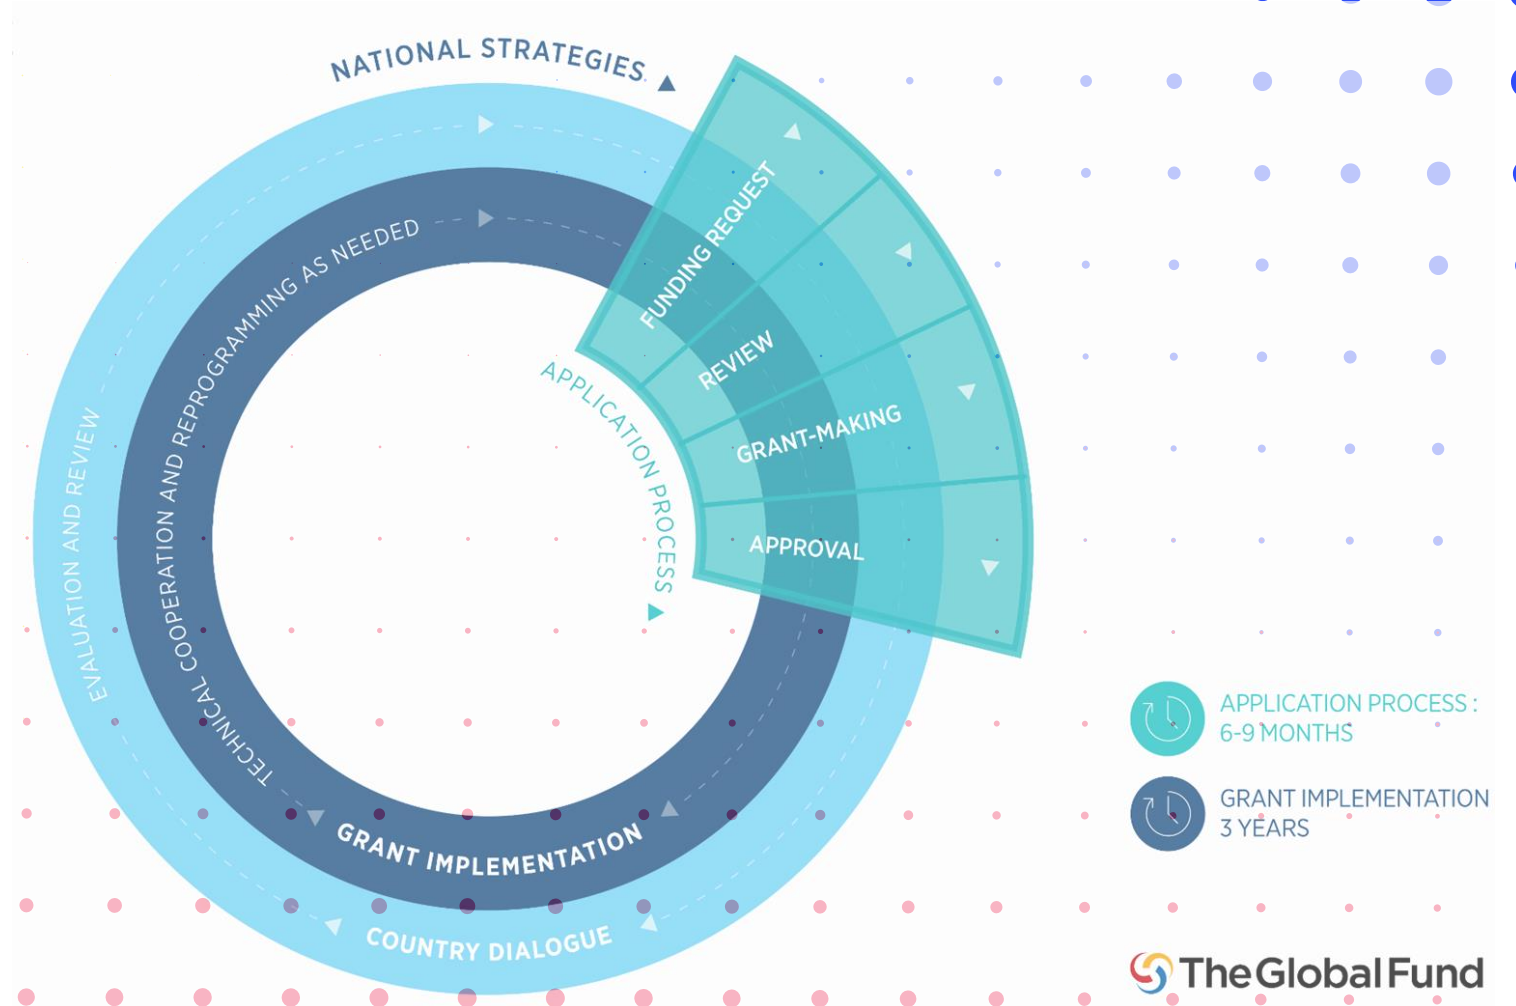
NATIONAL STRATEGIES

FUNDING REQUEST

REVIEW

GRANT-MAKING

APPROVAL

APPLICATION PROCESS

TECHNICAL COOPERATION AND REPROGRAMMING AS NEEDED

EVALUATION AND REVIEW

GRANT IMPLEMENTATION

COUNTRY DIALOGUE

APPLICATION PROCESS : 6-9 MONTHS

GRANT IMPLEMENTATION 3 YEARS

The Global Fund